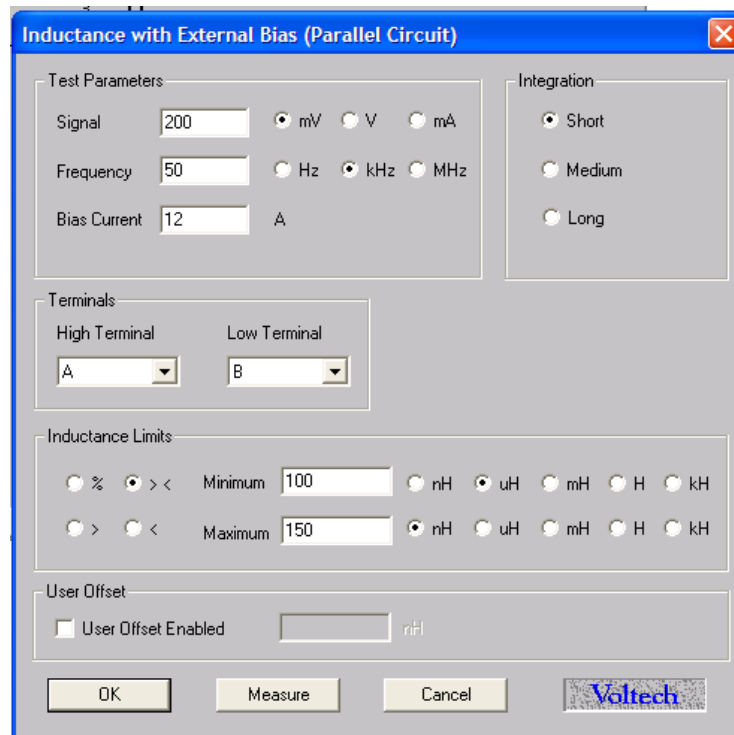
Inductance with External Bias (Parallel Circuit)

Test Parameters

Signal 200 mV V mA

Frequency 50 Hz kHz MHz

Bias Current 12 A

Integration

Short

Medium

Long

Terminals

High Terminal A

Low Terminal B

Inductance Limits

% >< Minimum 100 nH uH mH H kH

> < Maximum 150 nH uH mH H kH

User Offset

User Offset Enabled nH

OK Measure Cancel Voltech